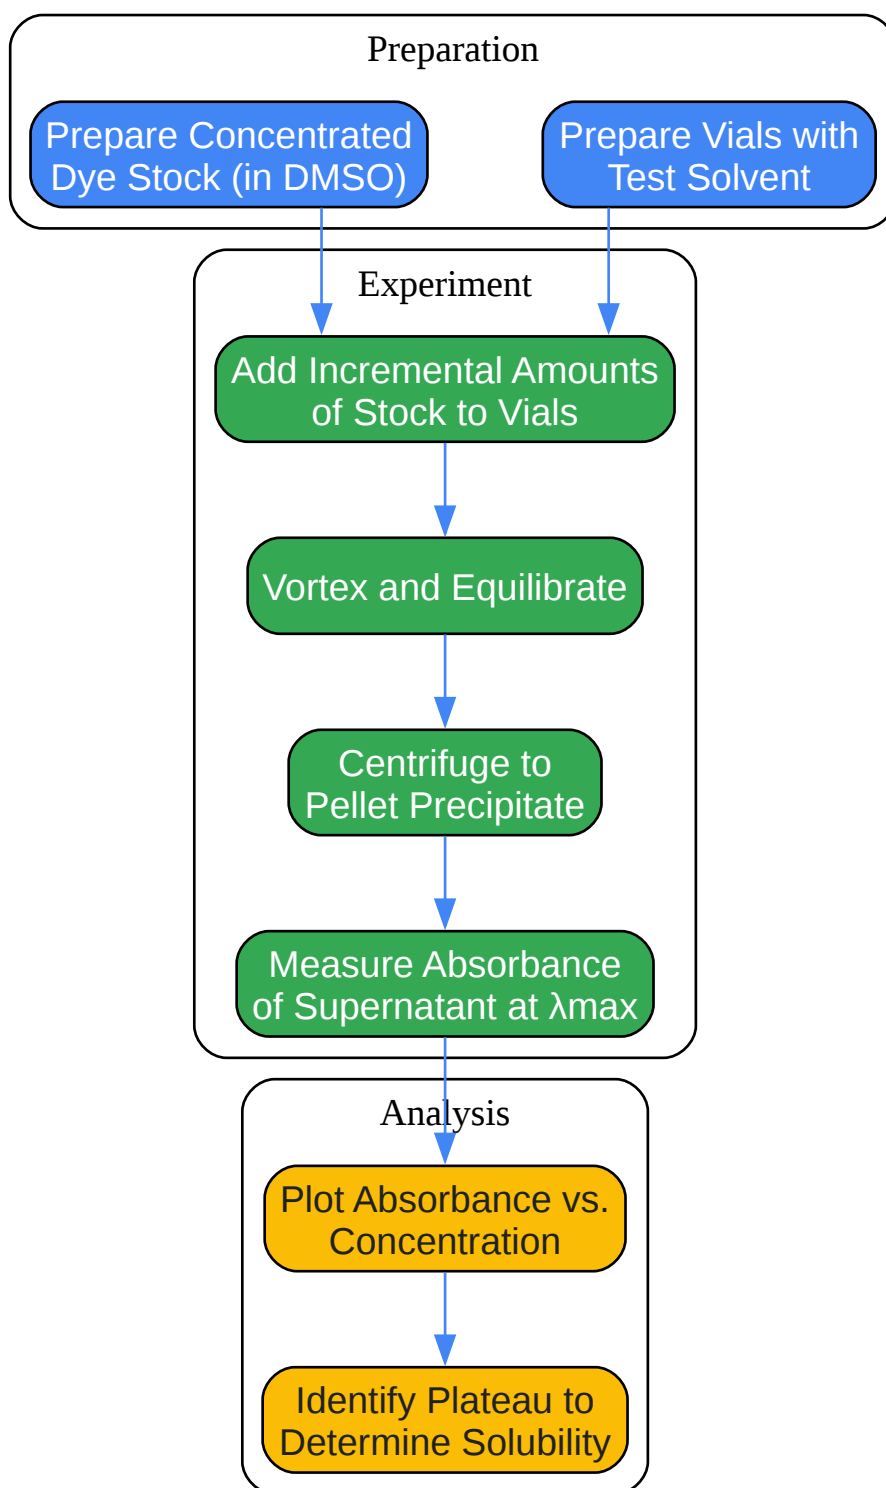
Preparation

Prepare Concentrated Dye Stock (in DMSO)

Prepare Vials with Test Solvent

Experiment

Add Incremental Amounts of Stock to Vials

Vortex and Equilibrate

Centrifuge to Pellet Precipitate

Measure Absorbance of Supernatant at λmax

Analysis

Plot Absorbance vs. Concentration

Identify Plateau to Determine Solubility